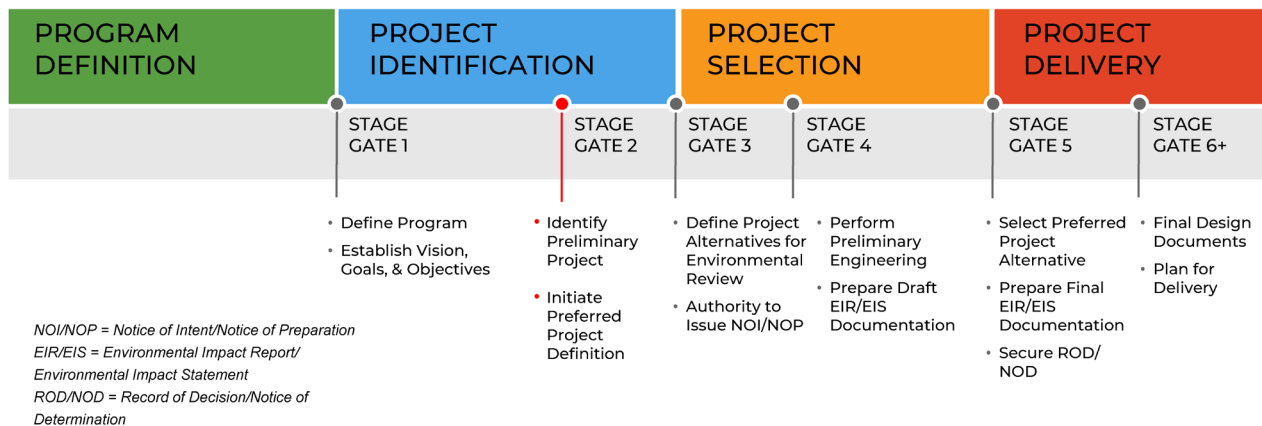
PROGRAM DEFINITION

PROJECT IDENTIFICATION

PROJECT SELECTION

PROJECT DELIVERY

STAGE GATE 1

STAGE GATE 2

STAGE GATE 3

STAGE GATE 4

STAGE GATE 5

STAGE GATE 6+

• Define Program
• Establish Vision, Goals, & Objectives

• Identify Preliminary Project
• Initiate Preferred Project Definition

• Define Project Alternatives for Environmental Review
• Authority to Issue NOI/NOP

• Perform Preliminary Engineering
• Prepare Draft EIR/EIS Documentation

• Select Preferred Project Alternative
• Prepare Final EIR/EIS Documentation
• Secure ROD/ NOD

• Final Design Documents
• Plan for Delivery

NOI/NOP = Notice of Intent/Notice of Preparation
EIR/EIS = Environmental Impact Report/ Environmental Impact Statement
ROD/NOD = Record of Decision/Notice of Determination